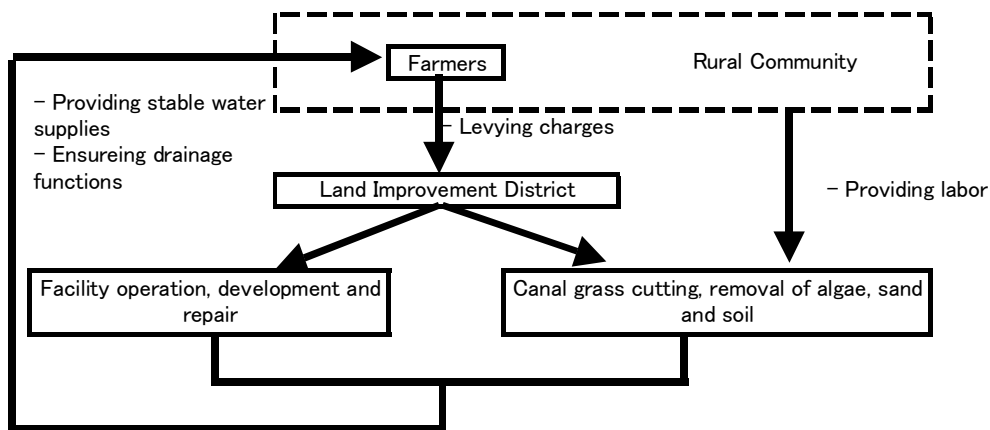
Farmers

Rural Community

– Providing stable water supplies
– Ensureing drainage functions

– Levying charges

Land Improvement District

– Providing labor

Facility operation, development and repair

Canal grass cutting, removal of algae, sand and soil